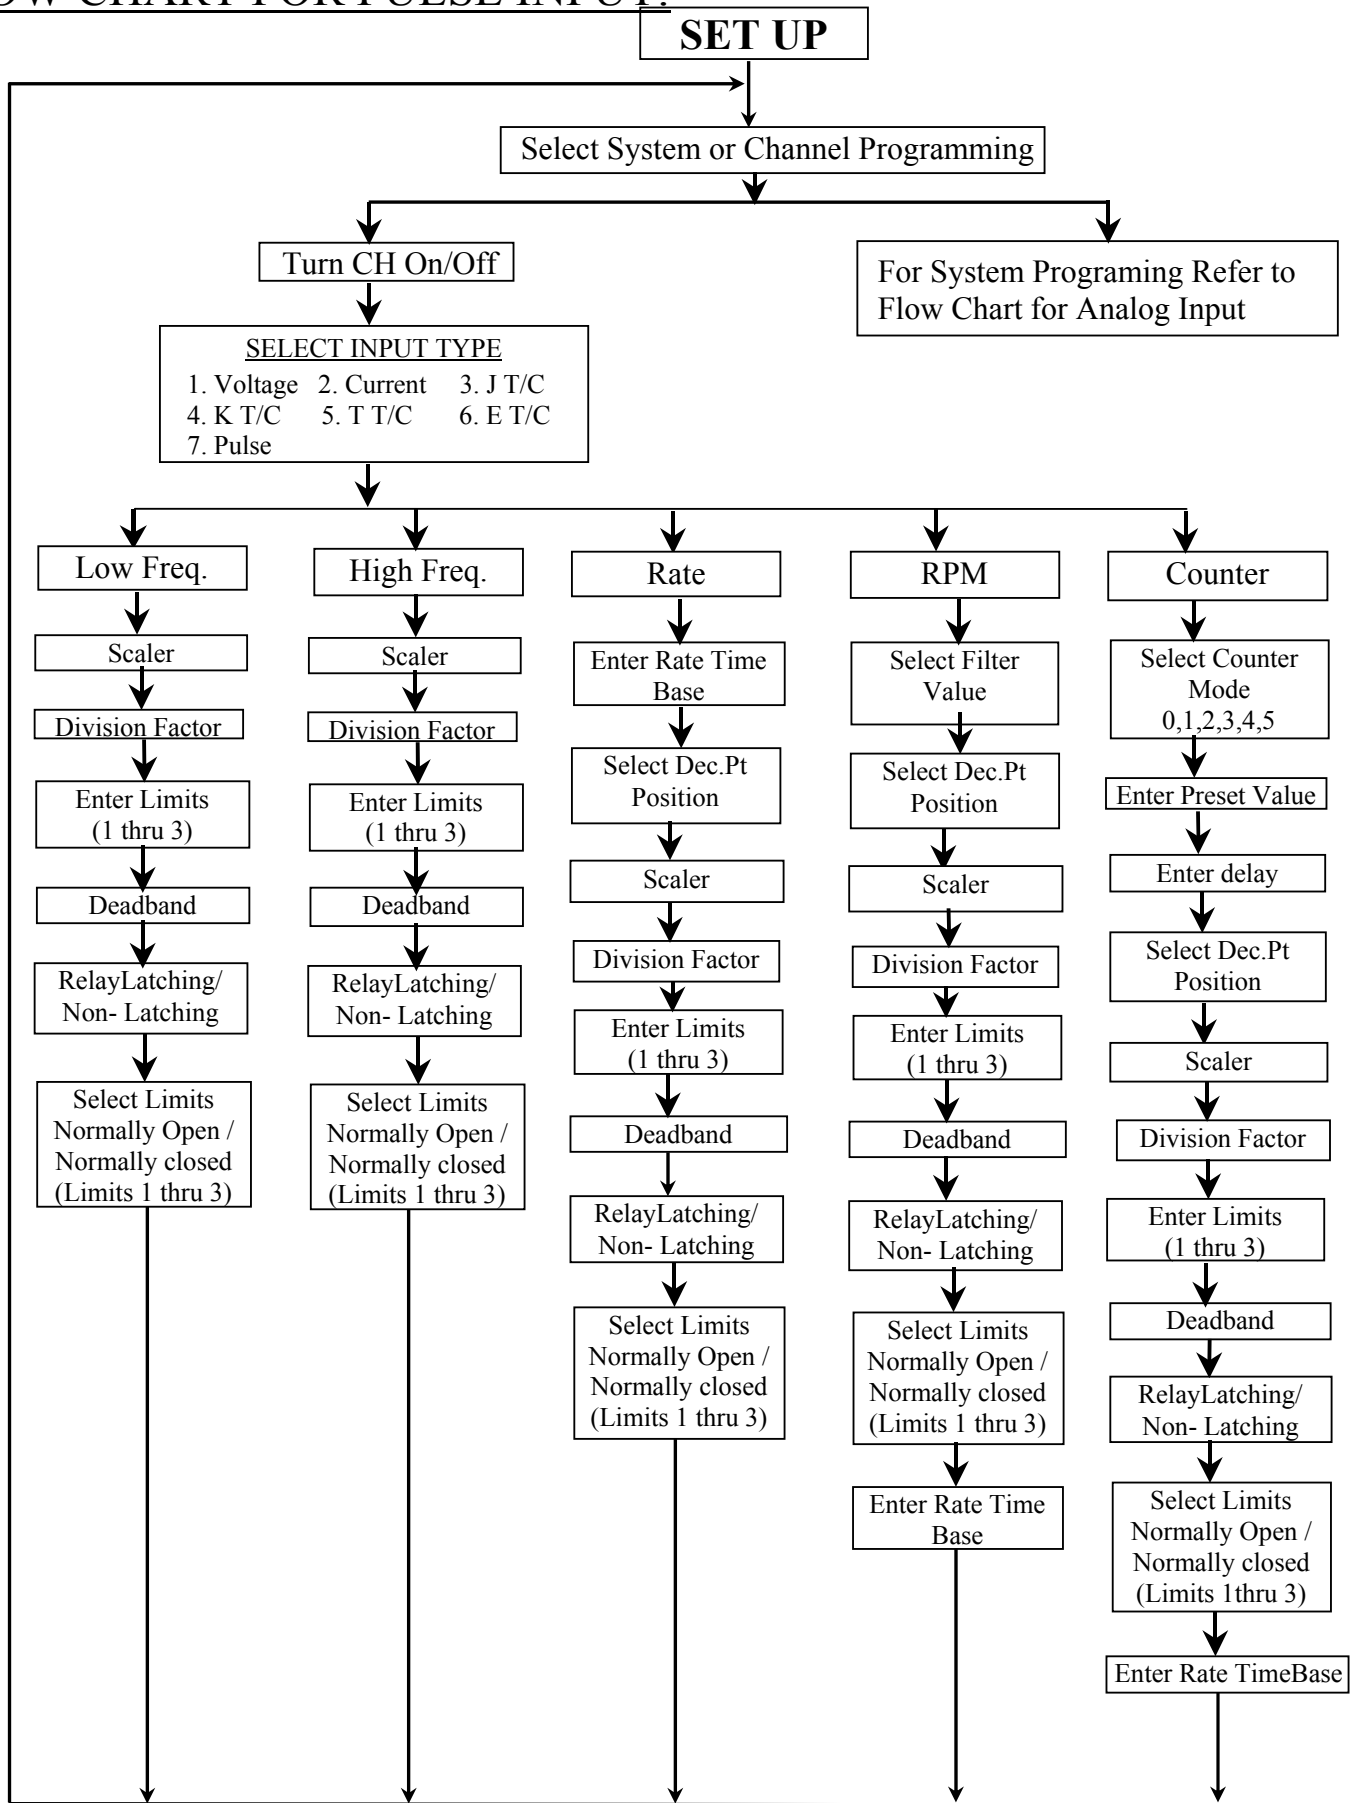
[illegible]W CHART FOR PULSE INPUT:

SET UP

Select System or Channel Programming

Turn CH On/Off

For System Programing Refer to Flow Chart for Analog Input

SELECT INPUT TYPE
1. Voltage 2. Current 3. J T/C
4. K T/C 5. T T/C 6. E T/C
7. Pulse

Low Freq.

Scaler

Division Factor

Enter Limits (1 thru 3)

Deadband

RelayLatching/ Non- Latching

Select Limits Normally Open / Normally closed (Limits 1 thru 3)

High Freq.

Scaler

Division Factor

Enter Limits (1 thru 3)

Deadband

RelayLatching/ Non- Latching

Select Limits Normally Open / Normally closed (Limits 1 thru 3)

Rate

Enter Rate Time Base

Select Dec.Pt Position

Scaler

Division Factor

Enter Limits (1 thru 3)

Deadband

RelayLatching/ Non- Latching

Select Limits Normally Open / Normally closed (Limits 1 thru 3)

RPM

Select Filter Value

Select Dec.Pt Position

Scaler

Division Factor

Enter Limits (1 thru 3)

Deadband

RelayLatching/ Non- Latching

Select Limits Normally Open / Normally closed (Limits 1 thru 3)

Enter Rate Time Base

Counter

Select Counter Mode 0,1,2,3,4,5

Enter Preset Value

Enter delay

Select Dec.Pt Position

Scaler

Division Factor

Enter Limits (1 thru 3)

Deadband

RelayLatching/ Non- Latching

Select Limits Normally Open / Normally closed (Limits 1thru 3)

Enter Rate TimeBase